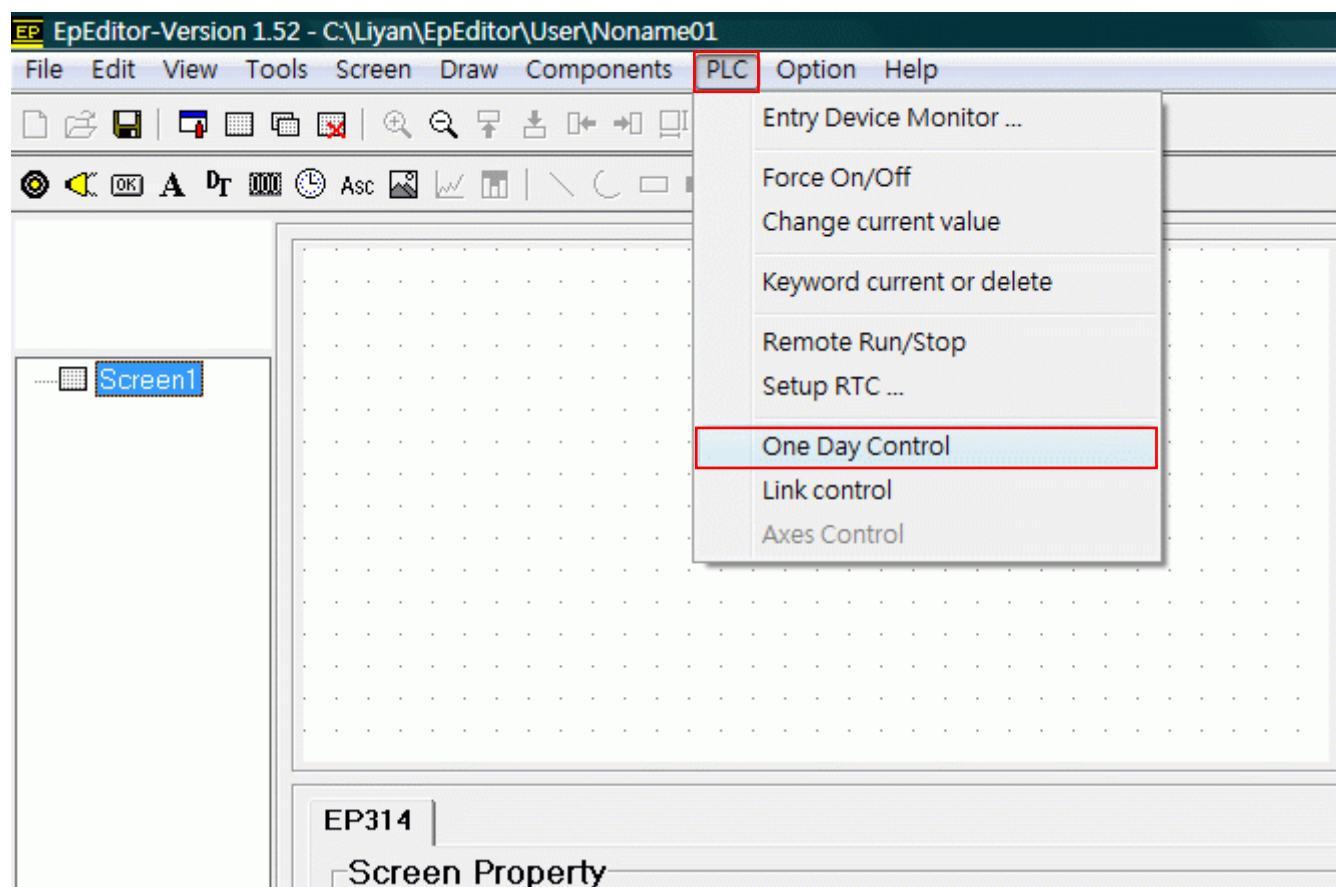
EP EpEditor-Version 1.52 - C:\Liyan\EpEditor\User\Noname01

File Edit View Tools Screen Draw Components PLC Option Help

OK A DT 000 Asc

Entry Device Monitor ...

Force On/Off

Change current value

Keyword current or delete

Remote Run/Stop

Setup RTC ...

One Day Control

Link control

Axes Control

Screen1

EP314

Screen Property